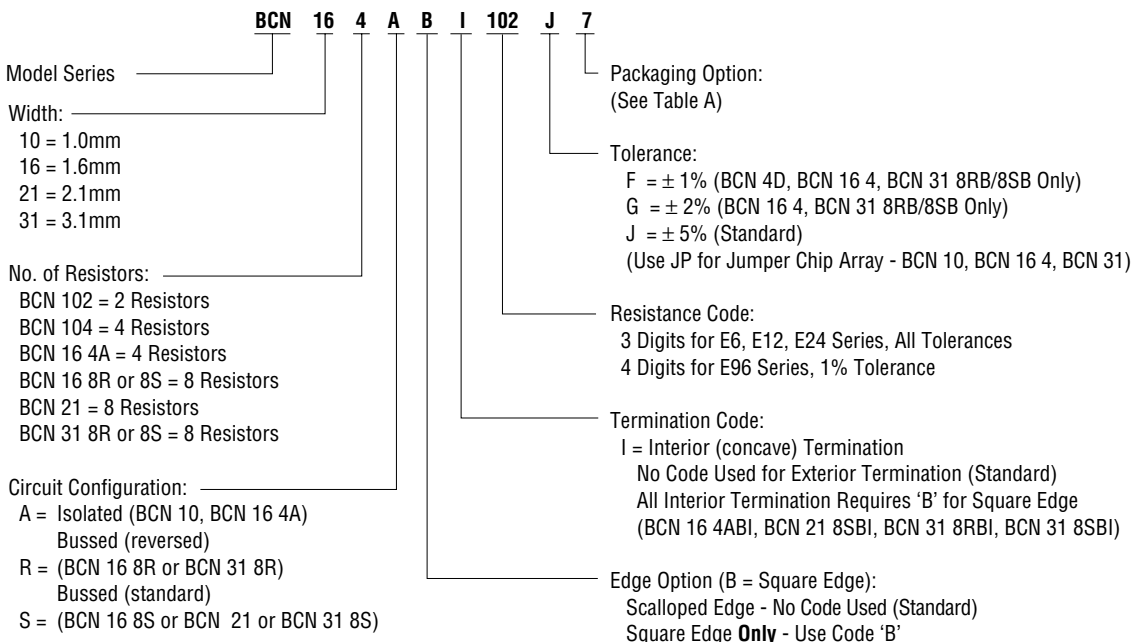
BCN 16 4 A B I 102 J 7

Model Series

Width:
10 = 1.0mm
16 = 1.6mm
21 = 2.1mm
31 = 3.1mm

No. of Resistors:
BCN 102 = 2 Resistors
BCN 104 = 4 Resistors
BCN 16 4A = 4 Resistors
BCN 16 8R or 8S = 8 Resistors
BCN 21 = 8 Resistors
BCN 31 8R or 8S = 8 Resistors

Circuit Configuration:
A = Isolated (BCN 10, BCN 16 4A)
Bussed (reversed)
R = (BCN 16 8R or BCN 31 8R)
Bussed (standard)
S = (BCN 16 8S or BCN 21 or BCN 31 8S)

Packaging Option:
(See Table A)

Tolerance:
F = $\pm$ 1% (BCN 4D, BCN 16 4, BCN 31 8RB/8SB Only)
G = $\pm$ 2% (BCN 16 4, BCN 31 8RB/8SB Only)
J = $\pm$ 5% (Standard)
(Use JP for Jumper Chip Array - BCN 10, BCN 16 4, BCN 31)

Resistance Code:
3 Digits for E6, E12, E24 Series, All Tolerances
4 Digits for E96 Series, 1% Tolerance

Termination Code:
I = Interior (concave) Termination
No Code Used for Exterior Termination (Standard)
All Interior Termination Requires 'B' for Square Edge
(BCN 16 4ABI, BCN 21 8SBI, BCN 31 8RBI, BCN 31 8SBI)

Edge Option (B = Square Edge):
Scalloped Edge - No Code Used (Standard)
Square Edge **Only** - Use Code 'B'